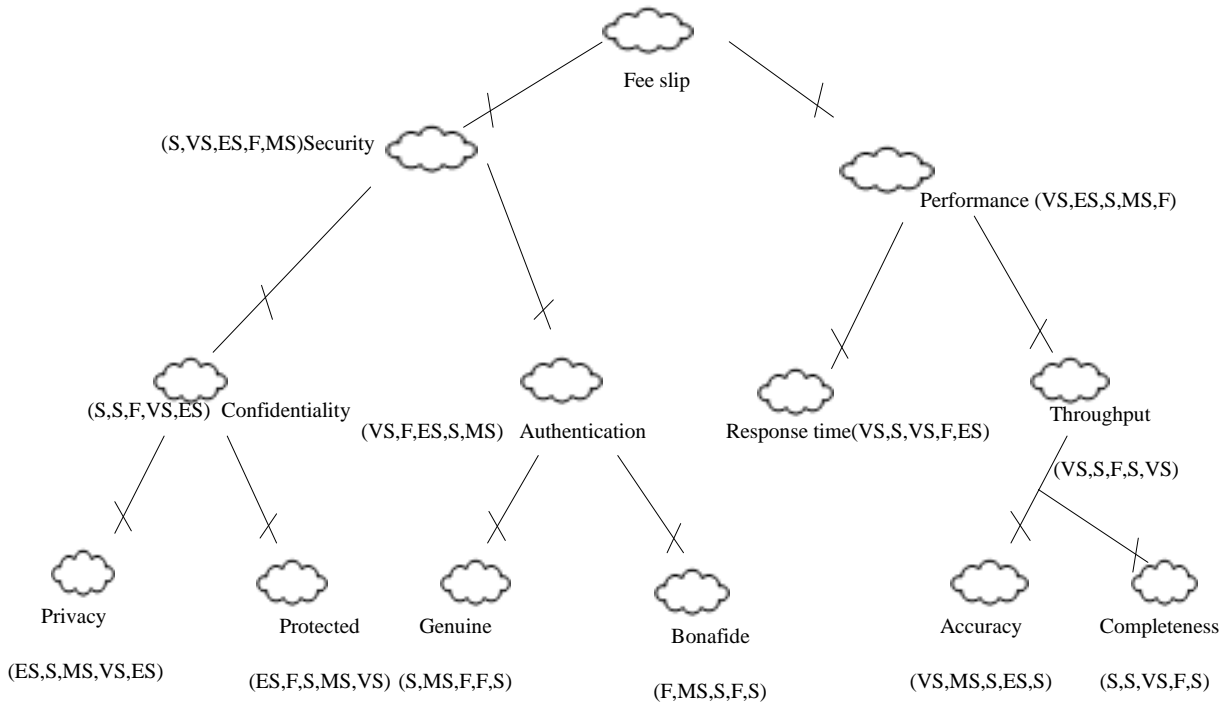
Fee slip

(S,VS,ES,F,MS)Security

Performance (VS,ES,S,MS,F)

(S,S,F,VS,ES) Confidentiality

(VS,F,ES,S,MS) Authentication

Response time(VS,S,VS,F,ES)

Throughput

(VS,S,F,S,VS)

Privacy

(ES,S,MS,VS,ES)

Protected

(ES,F,S,MS,VS)

Genuine

(S,MS,F,F,S)

Bonafide

(F,MS,S,F,S)

Accuracy

(VS,MS,S,ES,S)

Completeness

(S,S,VS,F,S)